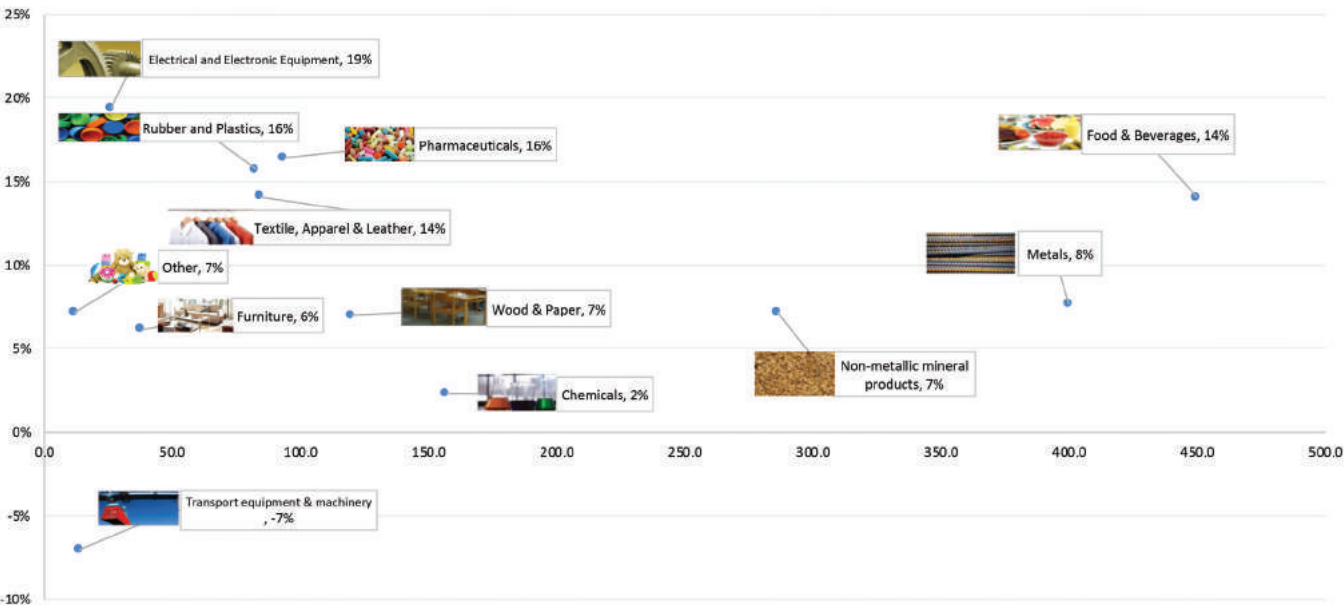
25%
20%
15%
10%
5%
0%
-5%
-10%

0.0
50.0
100.0
150.0
200.0
250.0
300.0
350.0
400.0
450.0
500.0

Electrical and Electronic Equipment, 19%
Rubber and Plastics, 16%
Pharmaceuticals, 16%
Food & Beverages, 14%
Textile, Apparel & Leather, 14%
Metals, 8%
Other, 7%
Furniture, 6%
Wood & Paper, 7%
Non-metallic mineral products, 7%
Chemicals, 2%
Transport equipment & machinery , -7%